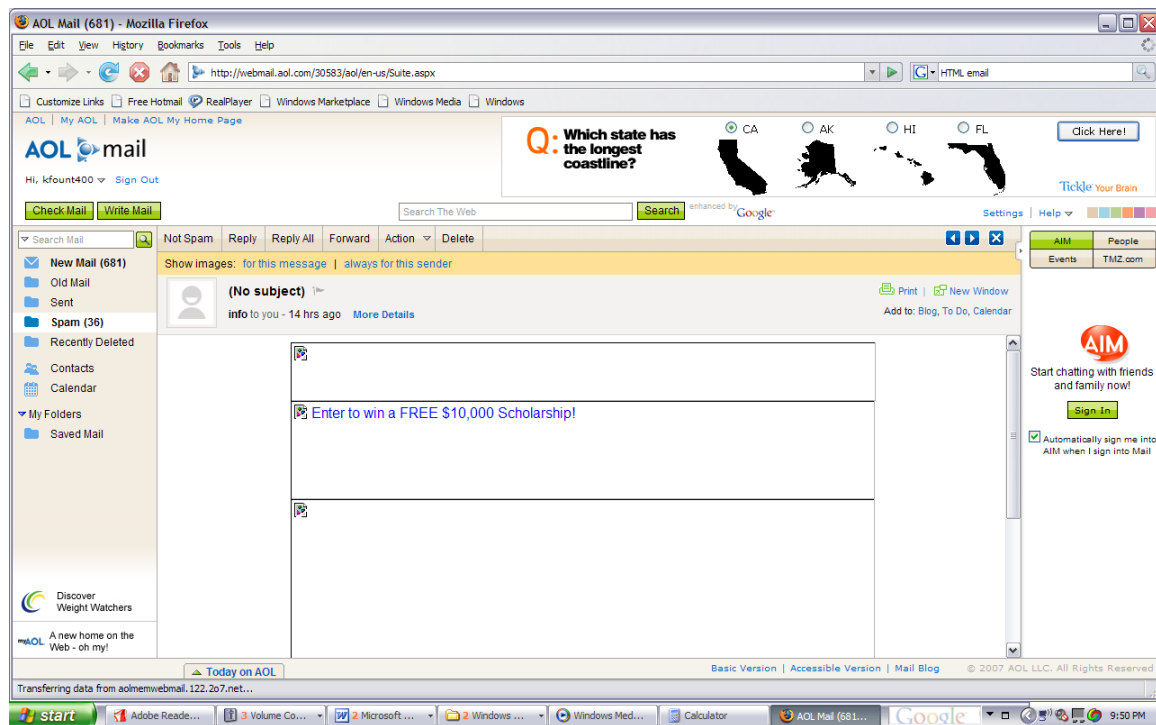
AOL Mail (681) - Mozilla Firefox

File Edit View History Bookmarks Tools Help

http://webmail.aol.com/30583/aol/en-us/Suite.aspx

HTML email

Customize Links Free Hotmail RealPlayer Windows Marketplace Windows Media Windows

AOL | My AOL | Make AOL My Home Page

AOL mail

Hi, kfount400 Sign Out

Q: Which state has the longest coastline?

CA AK HI FL

Click Here!

Tickle Your Brain

Check Mail Write Mail

Search The Web Search enhanced by Google

Settings | Help

Search Mail

Not Spam Reply Reply All Forward Action Delete

AIM People
Events TMZ.com

New Mail (681)
Old Mail
Sent
Spam (36)
Recently Deleted
Contacts
Calendar
My Folders
Saved Mail

Show images: for this message | always for this sender

(No subject)

info to you - 14 hrs ago More Details

Print | New Window

Add to: Blog, To Do, Calendar

Enter to win a FREE $10,000 Scholarship!

AIM

Start chatting with friends and family now!

Sign In

Automatically sign me into AIM when I sign into Mail

Discover Weight Watchers

myAOL A new home on the Web - oh my!

Today on AOL

Basic Version | Accessible Version | Mail Blog

© 2007 AOL LLC. All Rights Reserved

Transferring data from aolmemwebmail.122.2o7.net...

start Adobe Reade... 3 Volume Co... 2 Microsoft ... 2 Windows ... Windows Med... Calculator AOL Mail (681... Google 9:50 PM